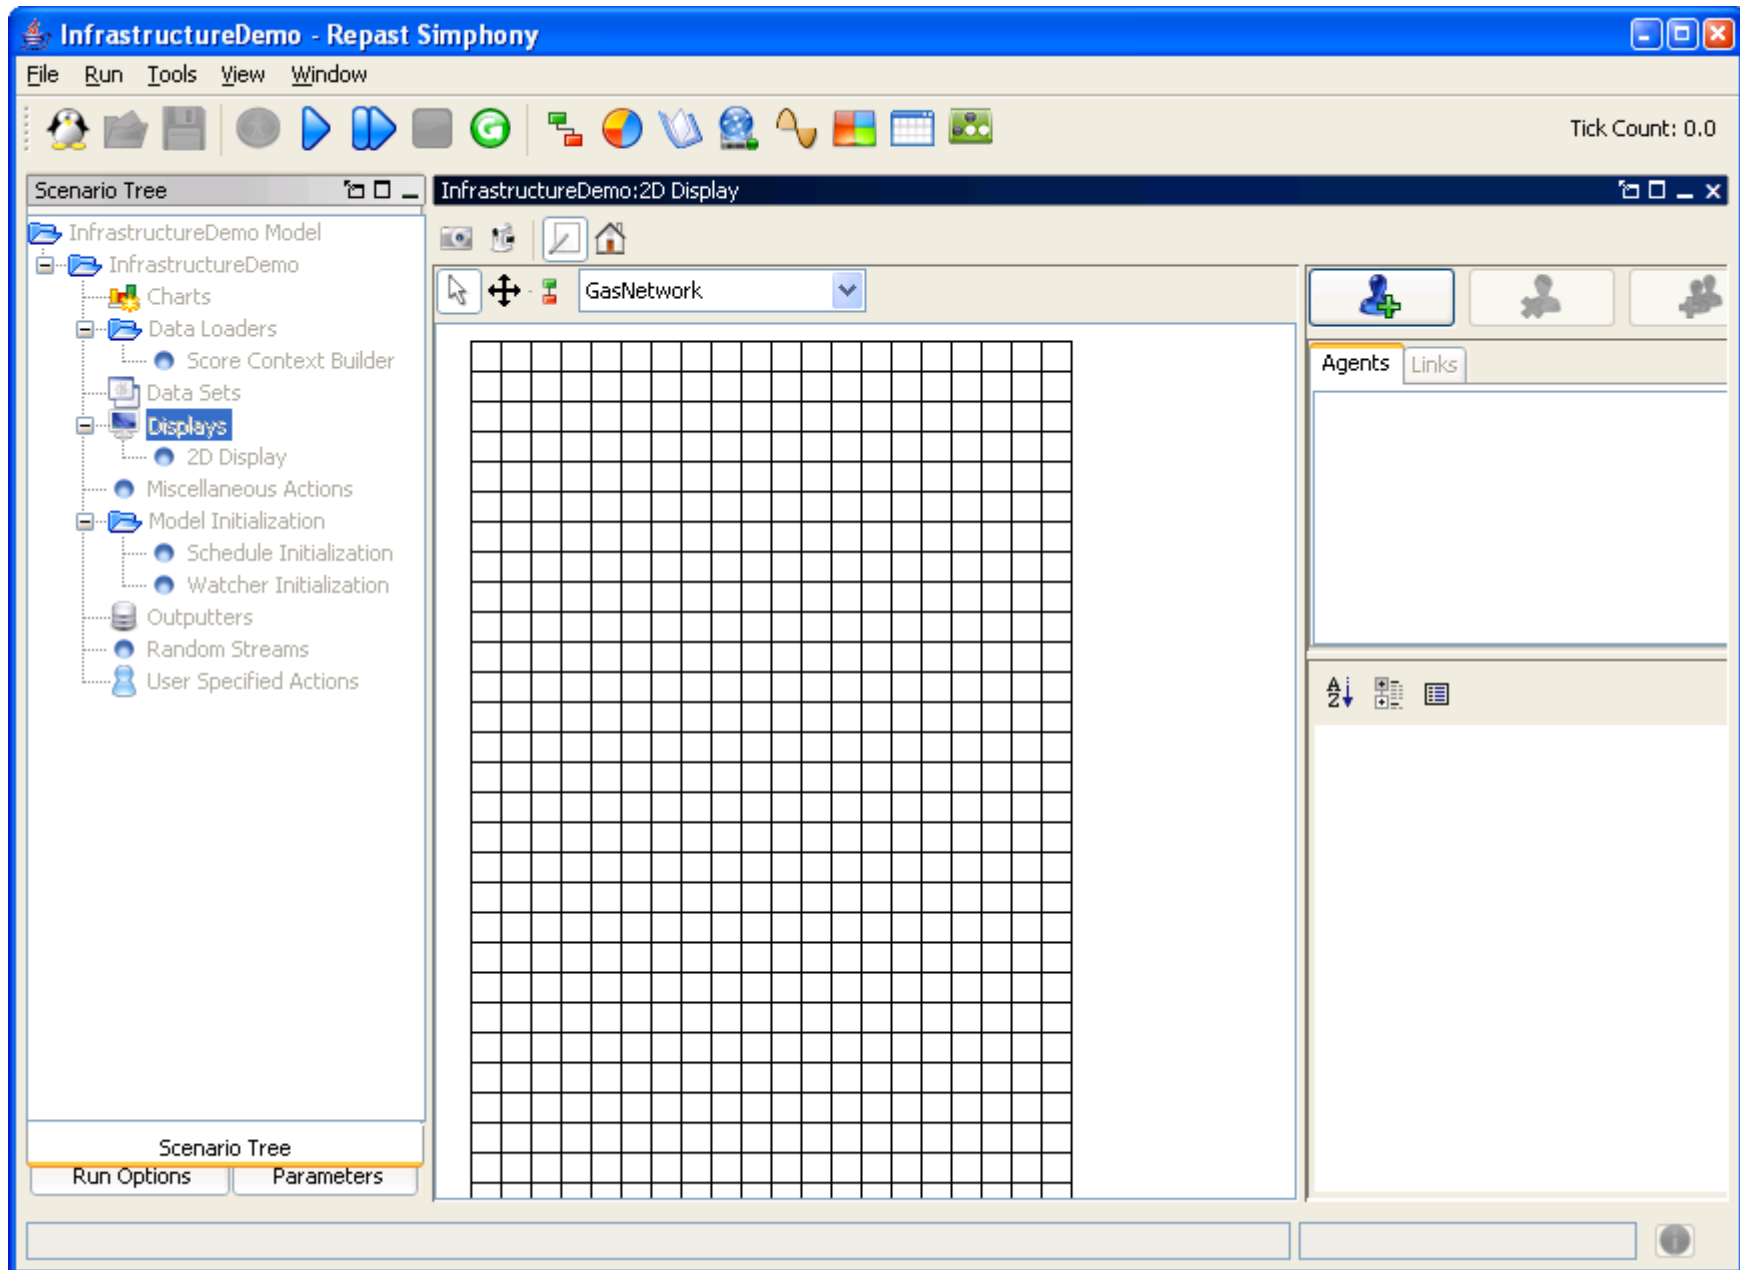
InfrastructureDemo - Repast Simphony

File Run Tools View Window

Tick Count: 0.0

Scenario Tree

InfrastructureDemo Model
InfrastructureDemo
Charts
Data Loaders
Score Context Builder
Data Sets
Displays
2D Display
Miscellaneous Actions
Model Initialization
Schedule Initialization
Watcher Initialization
Outputters
Random Streams
User Specified Actions

Scenario Tree
Run Options
Parameters

InfrastructureDemo:2D Display

GasNetwork

Agents
Links